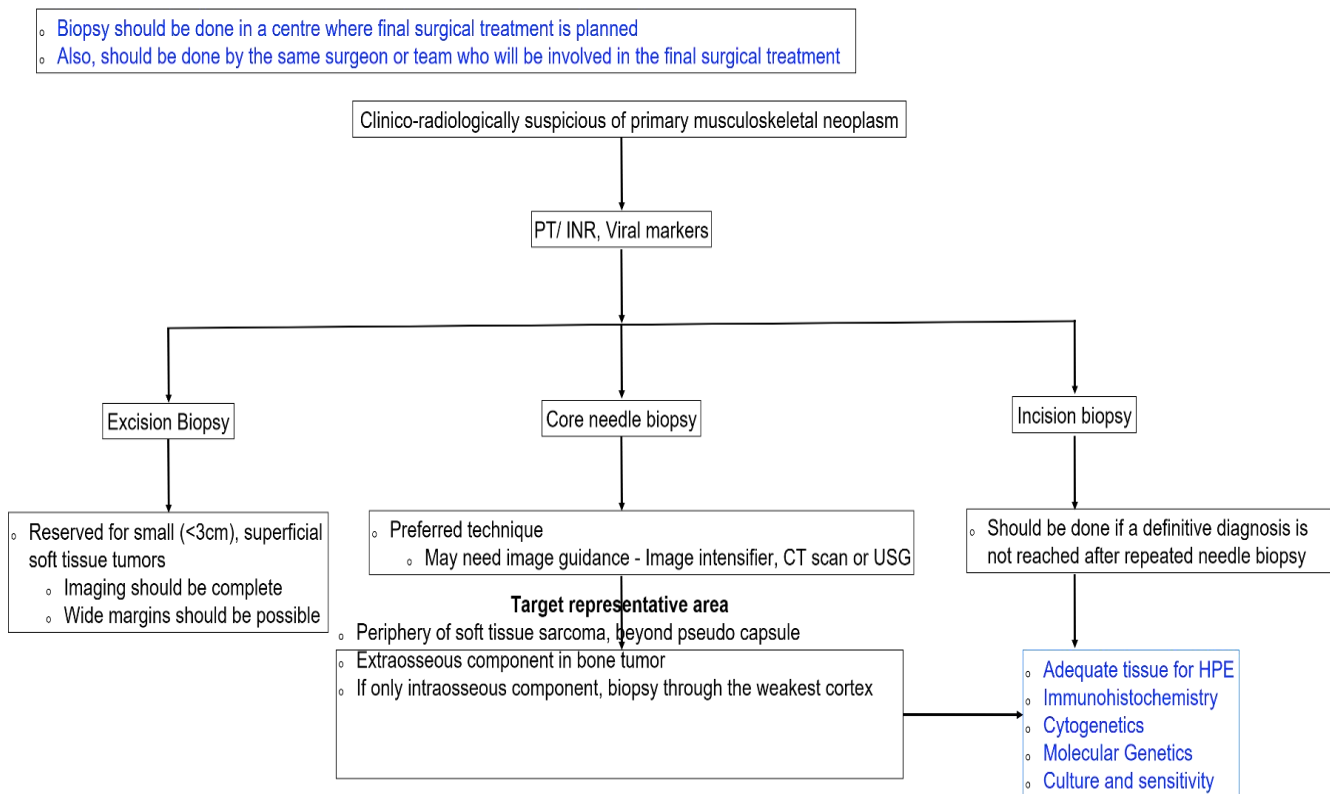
- Biopsy should be done in a centre where final surgical treatment is planned
- Also, should be done by the same surgeon or team who will be involved in the final surgical treatment

Clinico-radiologically suspicious of primary musculoskeletal neoplasm

PT/ INR, Viral markers

Excision Biopsy

Core needle biopsy

Incision biopsy

- Reserved for small (<3cm), superficial soft tissue tumors
  - Imaging should be complete
  - Wide margins should be possible

- Preferred technique
  - May need image guidance - Image intensifier, CT scan or USG

Target representative area
- Periphery of soft tissue sarcoma, beyond pseudo capsule
- Extraosseous component in bone tumor
- If only intraosseous component, biopsy through the weakest cortex

- Should be done if a definitive diagnosis is not reached after repeated needle biopsy

- Adequate tissue for HPE
- Immunohistochemistry
- Cytogenetics
- Molecular Genetics
- Culture and sensitivity